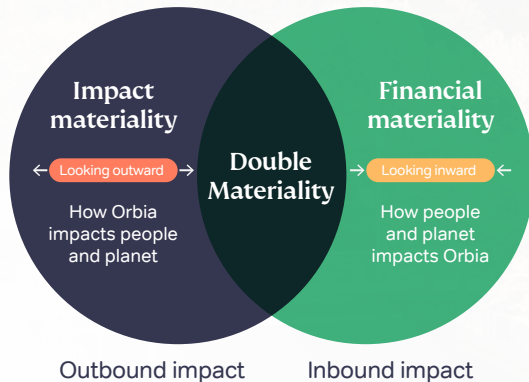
Impact materiality

Looking outward

How Orbia impacts people and planet

Double Materiality

Financial materiality

Looking inward

How people and planet impacts Orbia

Outbound impact

Inbound impact